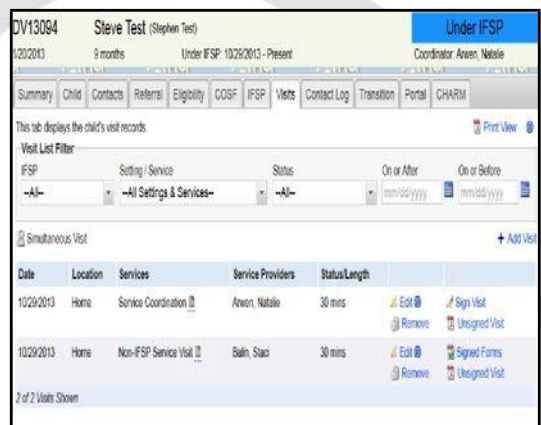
DV13094 Steve Test (Stephen Test) Under IFSP

1/20/2013 9 months Under IFSP: 10/29/2013 - Present Coordinator: Arwen, Natalie

Summary | Child | Contacts | Referral | Eligibility | COSF | IFSP | Visits | Contact Log | Transition | Portal | CHARM

This tab displays the child's visit records.

Print View

Visit List Filter

IFSP --All--

Setting / Service --All Settings & Services--

Status --All--

On or After mm/dd/yyyy

On or Before mm/dd/yyyy

Simultaneous Visit

+ Add Visit

| Date | Location | Services | Service Providers | Status/Length | | |
|---|---|---|---|---|---|---|
| 10/29/2013 | Home | Service Coordination | Arwen, Natalie | 30 mins | Edit Remove | Sign Visit Unsigned Visit |
| 10/29/2013 | Home | Non-IFSP Service Visit | Balin, Staci | 30 mins | Edit Remove | Signed Forms Unsigned Visit |

2 of 2 Visits Shown